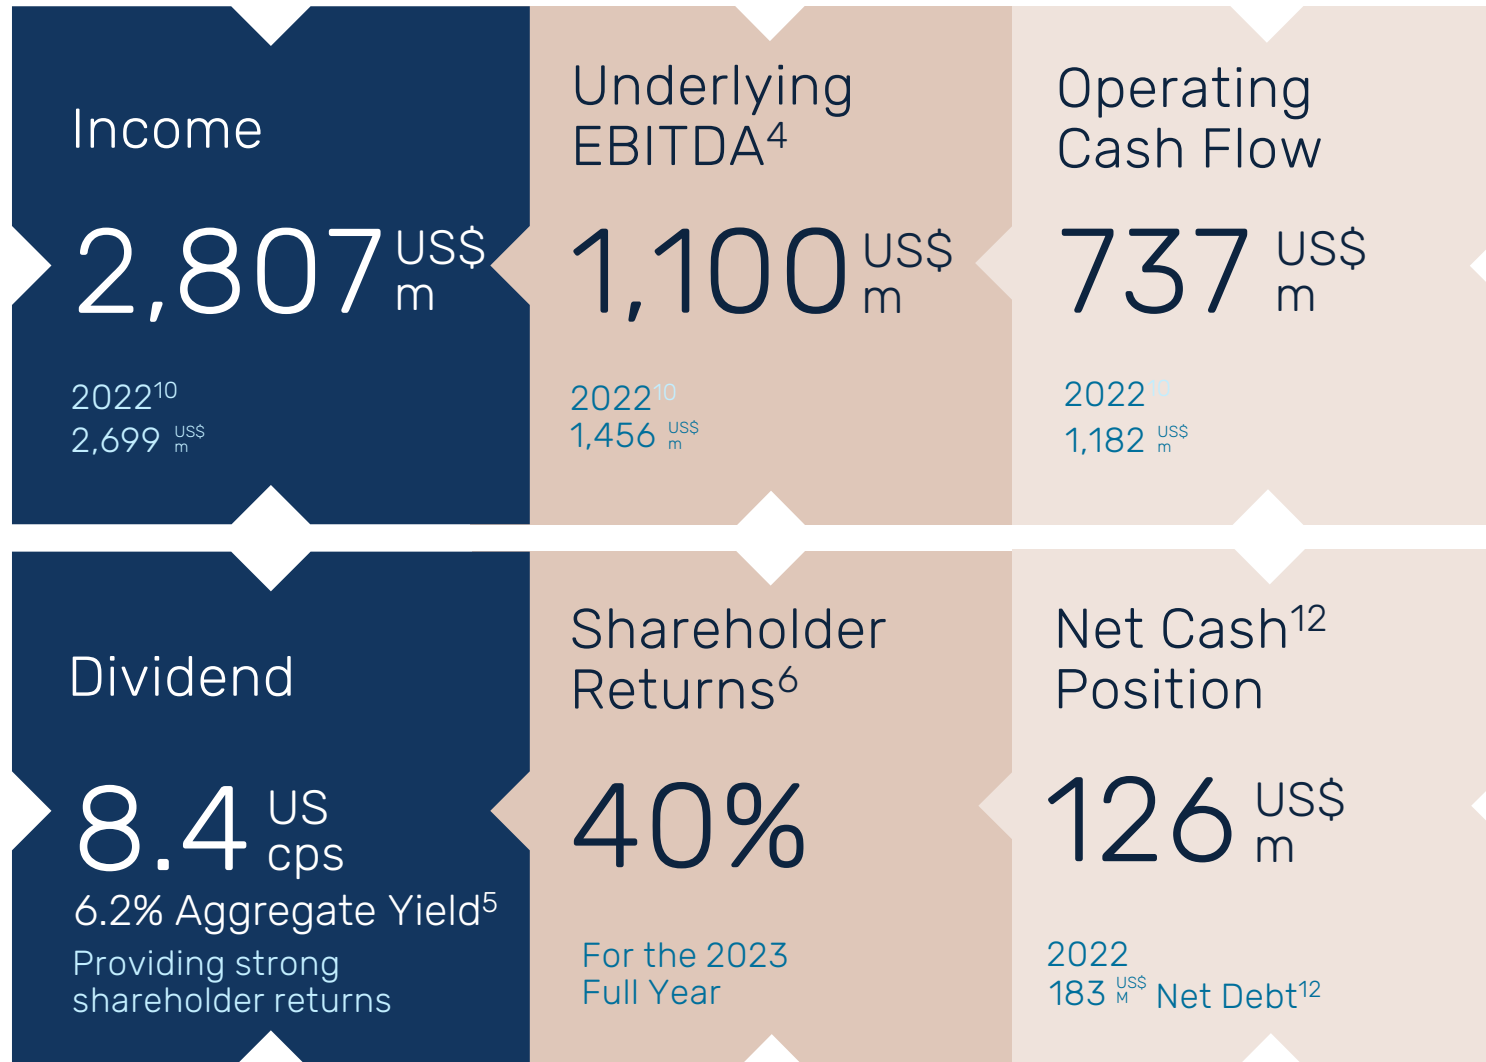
Income

2,807 US$ m

2022$^{10}$
2,699 US$ m

Underlying EBITDA$^{4}$

1,100 US$ m

2022$^{10}$
1,456 US$ m

Operating Cash Flow

737 US$ m

2022$^{10}$
1,182 US$ m

Dividend

8.4 US cps

6.2% Aggregate Yield$^{5}$

Providing strong shareholder returns

Shareholder Returns$^{6}$

40%

For the 2023 Full Year

Net Cash$^{12}$ Position

126 US$ m

2022
183 US$ M Net Debt$^{12}$